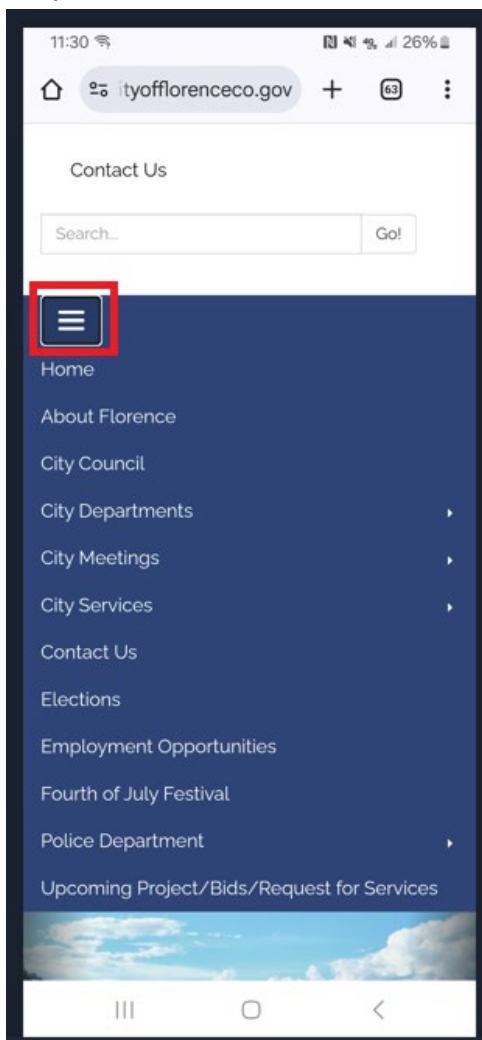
11:30

26%

ityofflorenceco.gov

63

Contact Us

Search...

Go!

Home

About Florence

City Council

City Departments

City Meetings

City Services

Contact Us

Elections

Employment Opportunities

Fourth of July Festival

Police Department

Upcoming Project/Bids/Request for Services